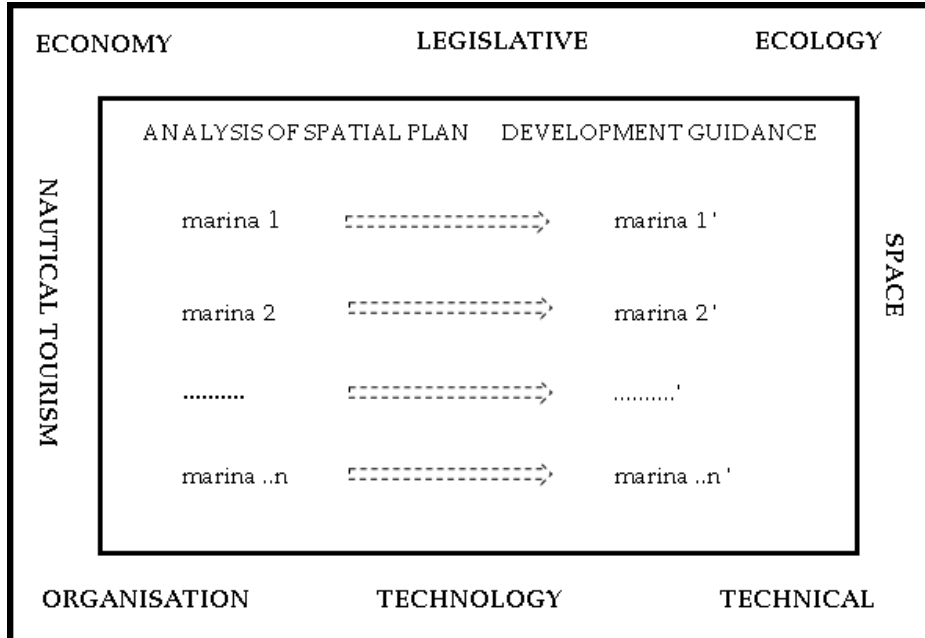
ECONOMY LEGISLATIVE ECOLOGY

NAUTICAL TOURISM

ANALYSIS OF SPATIAL PLAN DEVELOPMENT GUIDANCE

marina 1 marina 1'

marina 2 marina 2'

.......... ..........'

marina ..n marina ..n'

SPACE

ORGANISATION TECHNOLOGY TECHNICAL